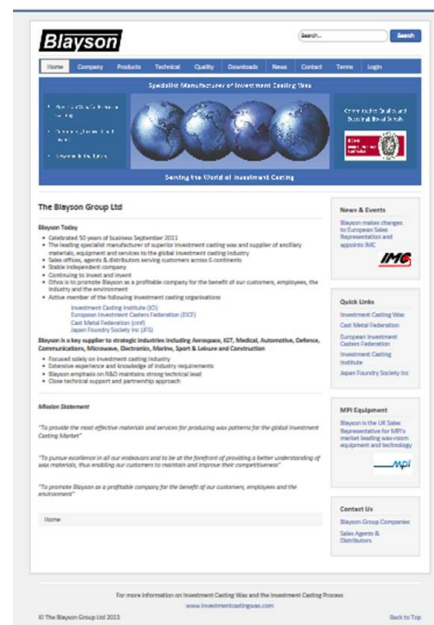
Blayson

Search... Search

Home Company Products Technical Quality Downloads News Contact Terms Login

Specialist Manufacturer of Investment Casting Wax

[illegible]

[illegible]

Serving the World of Investment Casting

The Blayson Group Ltd

Blayson Today

- Celebrated 50 years of business September 2011
- The leading specialist manufacturer of superior investment casting wax and supplier of ancillary materials, equipment and services to the global investment casting industry
- Sales offices, agents & distributors serving customers across 6 continents
- Stable independent company
- Continuing to invest and invent
- Ethos is to promote Blayson as a profitable company for the benefit of our customers, employees, the industry and the environment
- Active member of the following investment casting organisations

Investment Casting Institute (ICI)
European Investment Casters Federation (EICF)
Cast Metal Federation (cmf)
Japan Foundry Society Inc (JFS)

Blayson is a key supplier to strategic industries including Aerospace, IGT, Medical, Automotive, Defence, Communications, Microwave, Electronics, Marine, Sport & Leisure and Construction

- Focused solely on investment casting industry
- Extensive experience and knowledge of industry requirements
- Blayson emphasis on R&D maintains strong technical lead
- Close technical support and partnership approach

Mission Statement

"To provide the most effective materials and services for producing wax patterns for the global Investment Casting Market"

"To pursue excellence in all our endeavours and to be at the forefront of providing a better understanding of wax materials, thus enabling our customers to maintain and improve their competitiveness"

"To promote Blayson as a profitable company for the benefit of our customers, employees and the environment"

Home

News & Events

Blayson makes changes to European Sales Representation and appoints IMC

IMC

Quick Links

Investment Casting Wax
Cast Metal Federation
European Investment Casters Federation
Investment Casting Institute
Japan Foundry Society Inc

MPI Equipment

Blayson is the UK Sales Representative for MPI's market leading wax-room equipment and technology

mpi

Contact Us

Blayson Group Companies
Sales Agents & Distributors

For more information on Investment Casting Wax and the Investment Casting Process
www.investmentcastingwax.com

© The Blayson Group Ltd 2013

Back to Top